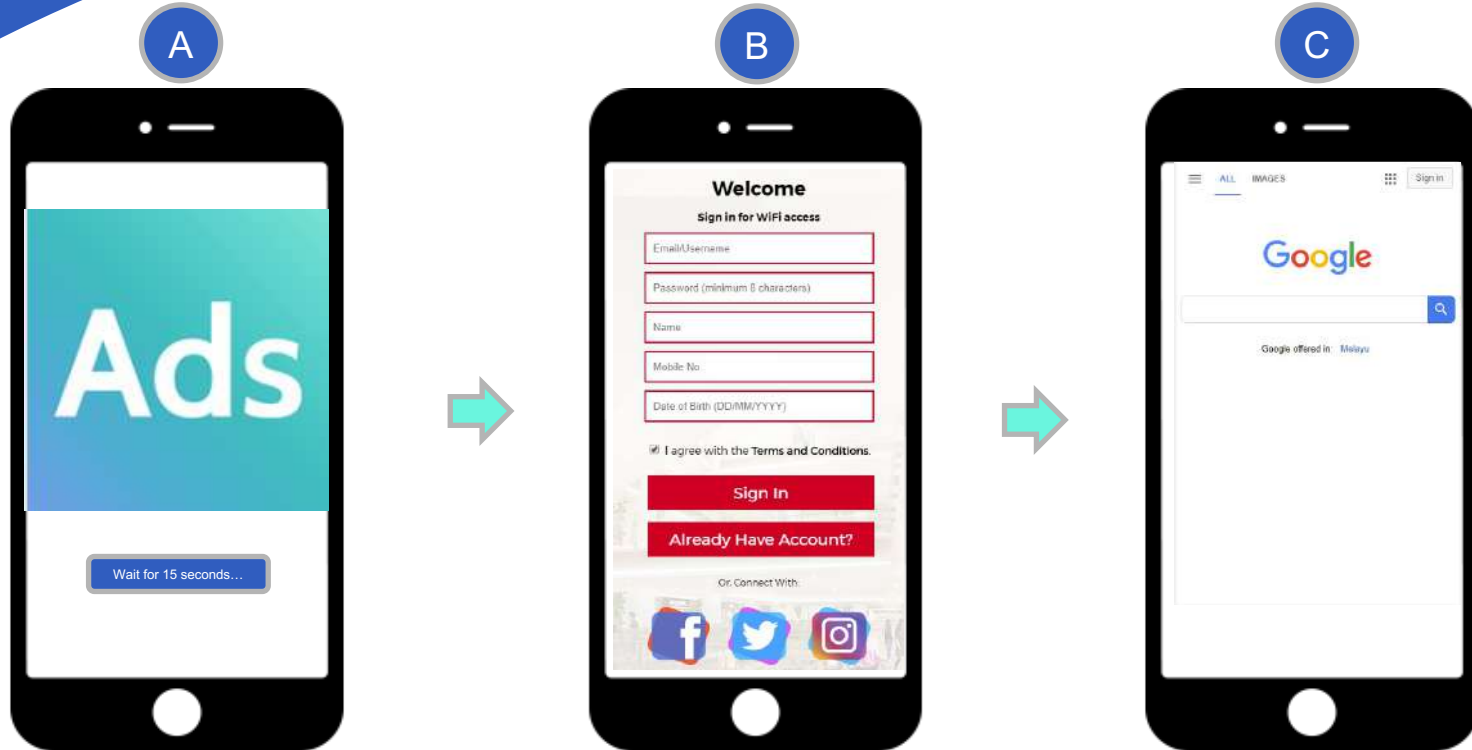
A

Ads

Wait for 15 seconds…

B

Welcome

Sign in for WiFi access

Email/Username

Password (minimum 8 characters)

Name

Mobile No

Date of Birth (DD/MM/YYYY)

I agree with the Terms and Conditions.

Sign In

Already Have Account?

Or, Connect With:

C

ALL IMAGES

Sign in

Google

Google offered in: Melayu